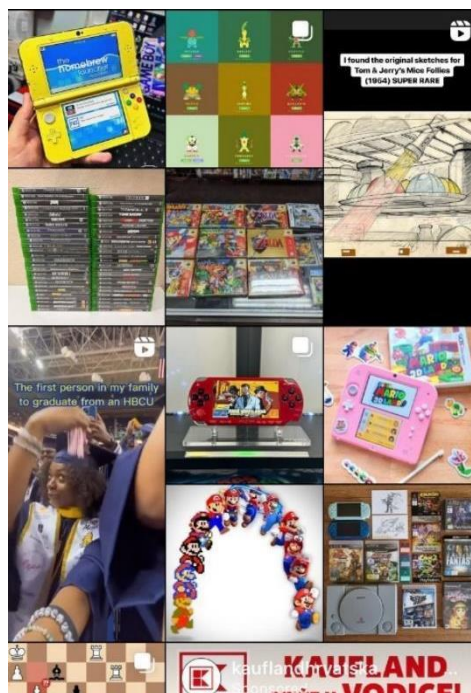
the homebrew launcher

GAME BOY

I found the original sketches for Tom & Jerry's Mice Follies (1954) SUPER RARE

The first person in my family to graduate from an HBCU

SUPER MARIO 3D LAND

kauflandhrvatska

KAUFLAND

VODIČ